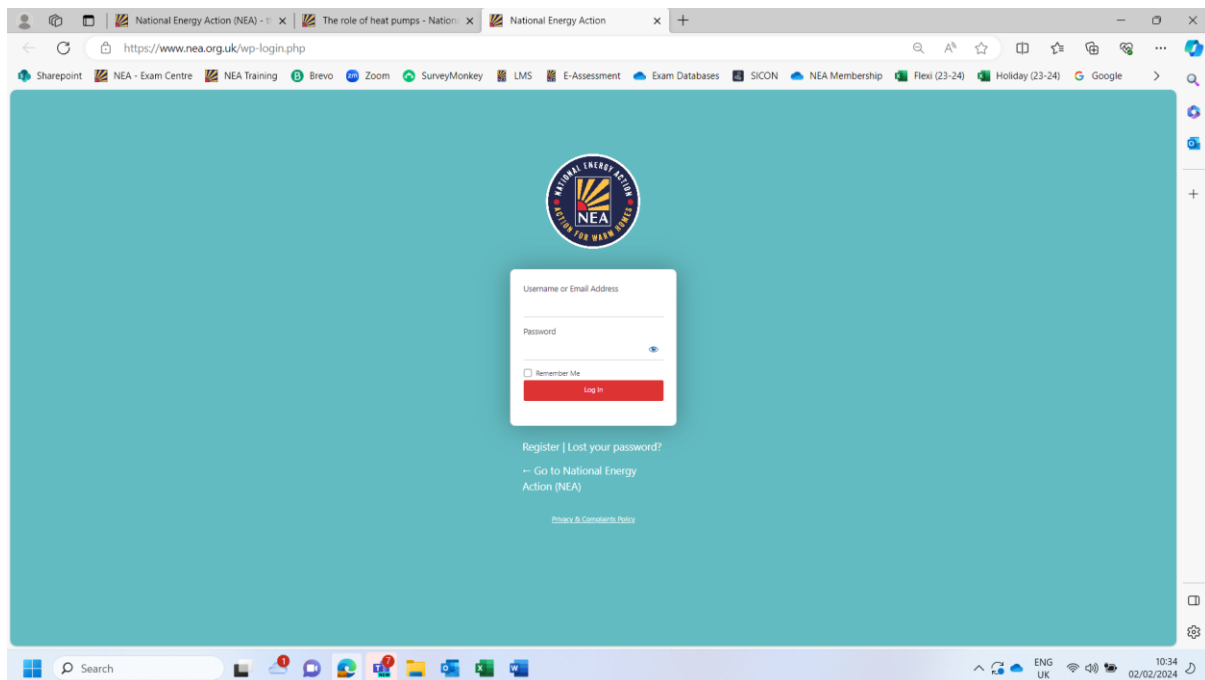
National Energy Action (NEA) - t
The role of heat pumps - Nation
National Energy Action

https://www.nea.org.uk/wp-login.php

Sharepoint NEA - Exam Centre NEA Training Brevo Zoom SurveyMonkey LMS E-Assessment Exam Databases SICON NEA Membership Flexi (23-24) Holiday (23-24) Google

NATIONAL ENERGY ACTION
NEA
ACTION FOR WARM HOMES

Username or Email Address

Password

Remember Me

Log In

Register | Lost your password?

← Go to National Energy Action (NEA)

Privacy & Complaints Policy

Search

1

7

ENG
UK

10:34
02/02/2024